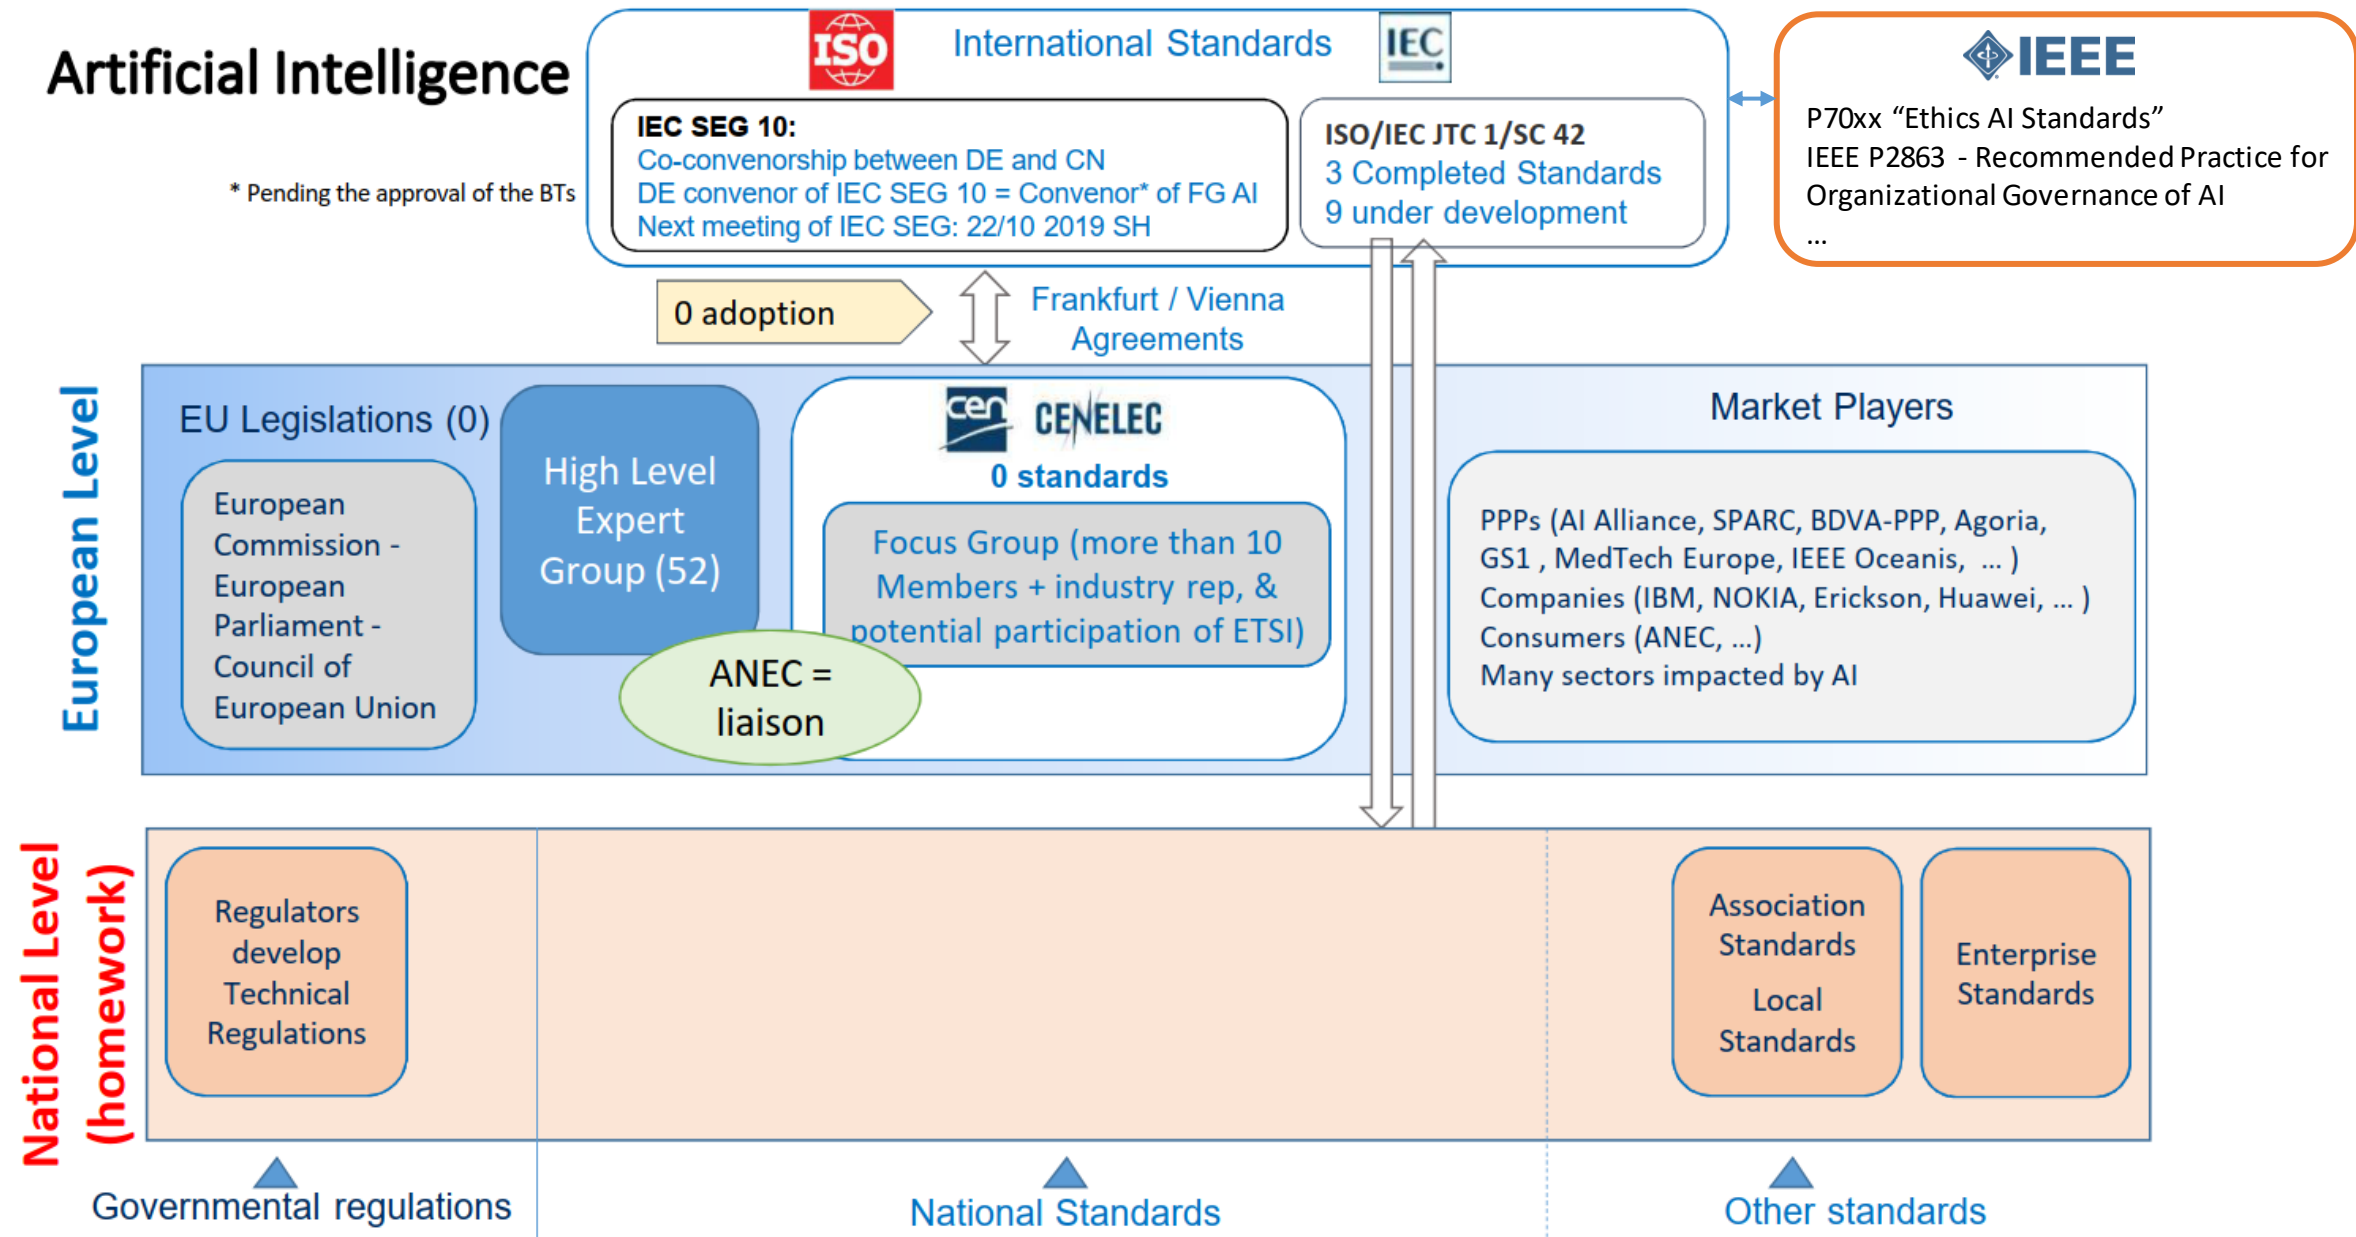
Artificial Intelligence

* Pending the approval of the BTs

ISO International Standards IEC

IEC SEG 10:
Co-convenorship between DE and CN
DE convenor of IEC SEG 10 = Convenor* of FG AI
Next meeting of IEC SEG: 22/10 2019 SH

ISO/IEC JTC 1/SC 42
3 Completed Standards
9 under development

IEEE
P70xx "Ethics AI Standards"
IEEE P2863 - Recommended Practice for Organizational Governance of AI
...

0 adoption

Frankfurt / Vienna Agreements

European Level

EU Legislations (0)

European Commission - European Parliament - Council of European Union

High Level Expert Group (52)

ANEC = liaison

cen CENELEC
0 standards

Focus Group (more than 10 Members + industry rep, & potential participation of ETSI)

Market Players

PPPs (AI Alliance, SPARC, BDVA-PPP, Agoria, GS1 , MedTech Europe, IEEE Oceanis, ... )
Companies (IBM, NOKIA, Erickson, Huawei, ... )
Consumers (ANEC, ...)
Many sectors impacted by AI

National Level (homework)

Regulators develop Technical Regulations

Association Standards

Local Standards

Enterprise Standards

Governmental regulations

National Standards

Other standards